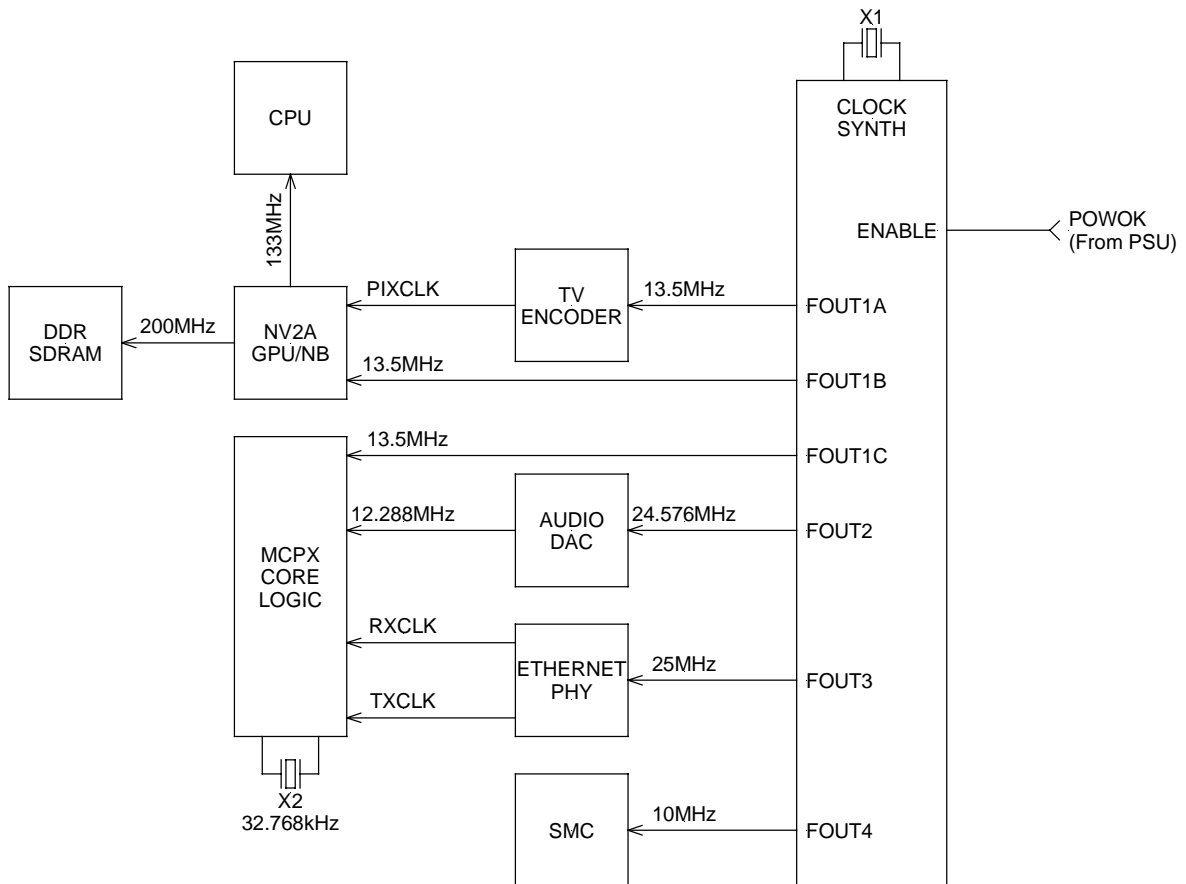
X1

CPU

CLOCK SYNTH

133MHz

ENABLE

POWOK (From PSU)

PIXCLK

TV ENCODER

13.5MHz

FOUT1A

DDR SDRAM

200MHz

NV2A GPU/NB

13.5MHz

FOUT1B

13.5MHz

FOUT1C

12.288MHz

AUDIO DAC

24.576MHz

FOUT2

MCPX CORE LOGIC

RXCLK

ETHERNET PHY

25MHz

FOUT3

TXCLK

X2 32.768kHz

SMC

10MHz

FOUT4